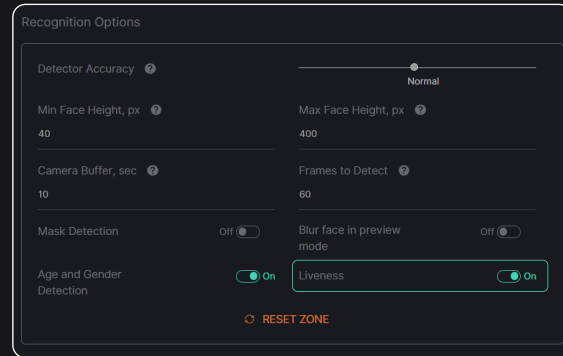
Recognition Options

Detector Accuracy ?

Normal

Min Face Height, px ?

40

Max Face Height, px ?

400

Camera Buffer, sec ?

10

Frames to Detect ?

60

Mask Detection

Off

Blur face in preview mode

Off

Age and Gender Detection

On

Liveness

On

RESET ZONE